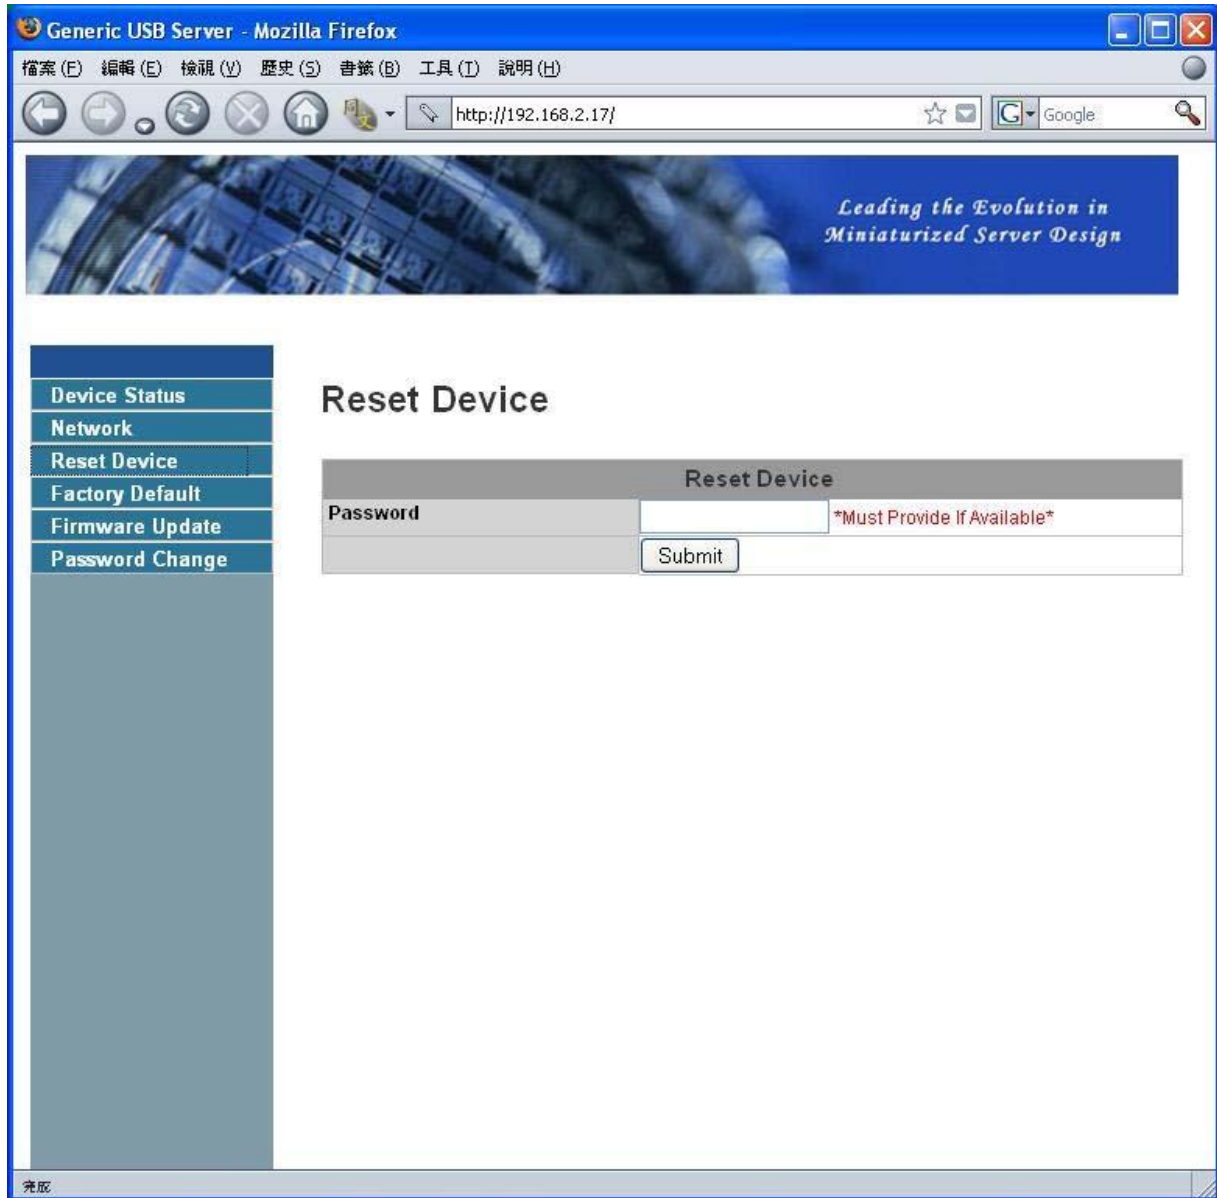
Generic USB Server - Mozilla Firefox

檔案(F) 編輯(E) 檢視(V) 歷史(S) 書籤(B) 工具(T) 說明(H)

http://192.168.2.17/

Google

Leading the Evolution in Miniaturized Server Design

Device Status
Network
Reset Device
Factory Default
Firmware Update
Password Change

Reset Device

| Reset Device | |
|---|---|
| Password | *Must Provide If Available* |
| | Submit |

完成